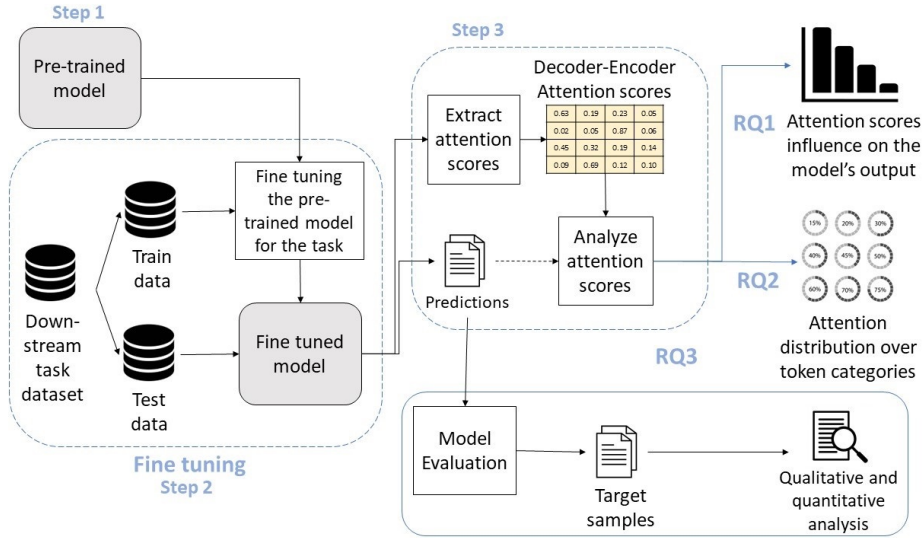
Step 1

Pre-trained model

Down-stream task dataset

Train data

Test data

Fine tuning the pre-trained model for the task

Fine tuned model

Fine tuning
Step 2

Step 3

Extract attention scores

Decoder-Encoder Attention scores

| 0.63 | 0.19 | 0.23 | 0.05 |
|---|---|---|---|
| 0.02 | 0.05 | 0.87 | 0.06 |
| 0.45 | 0.32 | 0.19 | 0.14 |
| 0.09 | 0.69 | 0.12 | 0.10 |

Predictions

Analyze attention scores

RQ1

Attention scores influence on the model's output

15% 20% 30%
40% 45% 50%
60% 70% 75%

RQ2

Attention distribution over token categories

RQ3

Model Evaluation

Target samples

Qualitative and quantitative analysis